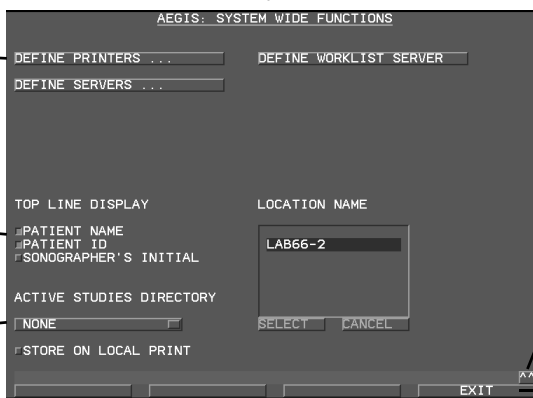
AEGIS: SYSTEM WIDE FUNCTIONS

DEFINE PRINTERS ...

DEFINE WORKLIST SERVER

DEFINE SERVERS ...

TOP LINE DISPLAY

PATIENT NAME
PATIENT ID
SONOGRAPHER'S INITIAL

LOCATION NAME

LAB66-2

ACTIVE STUDIES DIRECTORY

NONE

SELECT CANCEL

STORE ON LOCAL PRINT

EXIT